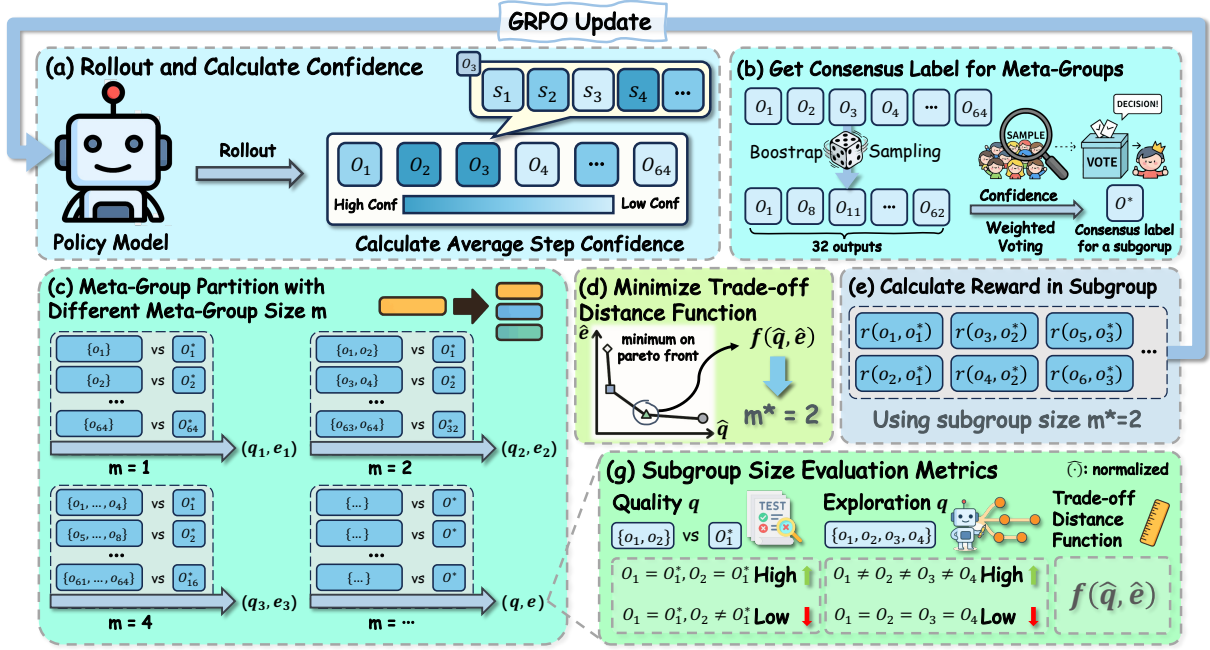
GRPO Update

(a) Rollout and Calculate Confidence

$o_3$

$s_1$ $s_2$ $s_3$ $s_4$ ...

Rollout

$O_1$ $O_2$ $O_3$ $O_4$ ... $O_{64}$

High Conf Low Conf

Policy Model

Calculate Average Step Confidence

(b) Get Consensus Label for Meta-Groups

$O_1$ $O_2$ $O_3$ $O_4$ ... $O_{64}$

Boostrap Sampling

SAMPLE

DECISION!

VOTE

$O_1$ $O_8$ $O_{11}$ ... $O_{62}$

32 outputs

Confidence

Weighted Voting

$O^*$

Consensus label for a subgroup

(c) Meta-Group Partition with Different Meta-Group Size m

$\{o_1\}$ vs $O_1^*$
$\{o_2\}$ vs $O_2^*$
...
$\{o_{64}\}$ vs $O_{64}^*$

$(q_1, e_1)$

m = 1

$\{o_1, o_2\}$ vs $O_1^*$
$\{o_3, o_4\}$ vs $O_2^*$
...
$\{o_{63}, o_{64}\}$ vs $O_{32}^*$

$(q_2, e_2)$

m = 2

$\{o_1, \ldots, o_4\}$ vs $O_1^*$
$\{o_5, \ldots, o_8\}$ vs $O_2^*$
...
$\{o_{61}, \ldots, o_{64}\}$ vs $O_{16}^*$

$(q_3, e_3)$

m = 4

$\{\ldots\}$ vs $O^*$
$\{\ldots\}$ vs $O^*$
...
$\{\ldots\}$ vs $O^*$

$(q, e)$

m = ...

(d) Minimize Trade-off Distance Function

$\hat{e}$

minimum on pareto front

$f(\hat{q}, \hat{e})$

$\hat{q}$

m* = 2

(e) Calculate Reward in Subgroup

$r(o_1, o_1^*)$ $r(o_3, o_2^*)$ $r(o_5, o_3^*)$
$r(o_2, o_1^*)$ $r(o_4, o_2^*)$ $r(o_6, o_3^*)$ ...

Using subgroup size m*=2

(g) Subgroup Size Evaluation Metrics

$\hat{(\cdot)}$: normalized

Quality $q$

TEST

$\{o_1, o_2\}$ vs $O_1^*$

$O_1 = O_1^*, O_2 = O_1^*$ High

$O_1 = O_1^*, O_2 \neq O_1^*$ Low

Exploration $q$

$\{o_1, o_2, o_3, o_4\}$

$O_1 \neq O_2 \neq O_3 \neq O_4$ High

$O_1 = O_2 = O_3 = O_4$ Low

Trade-off Distance Function

$f(\hat{q}, \hat{e})$